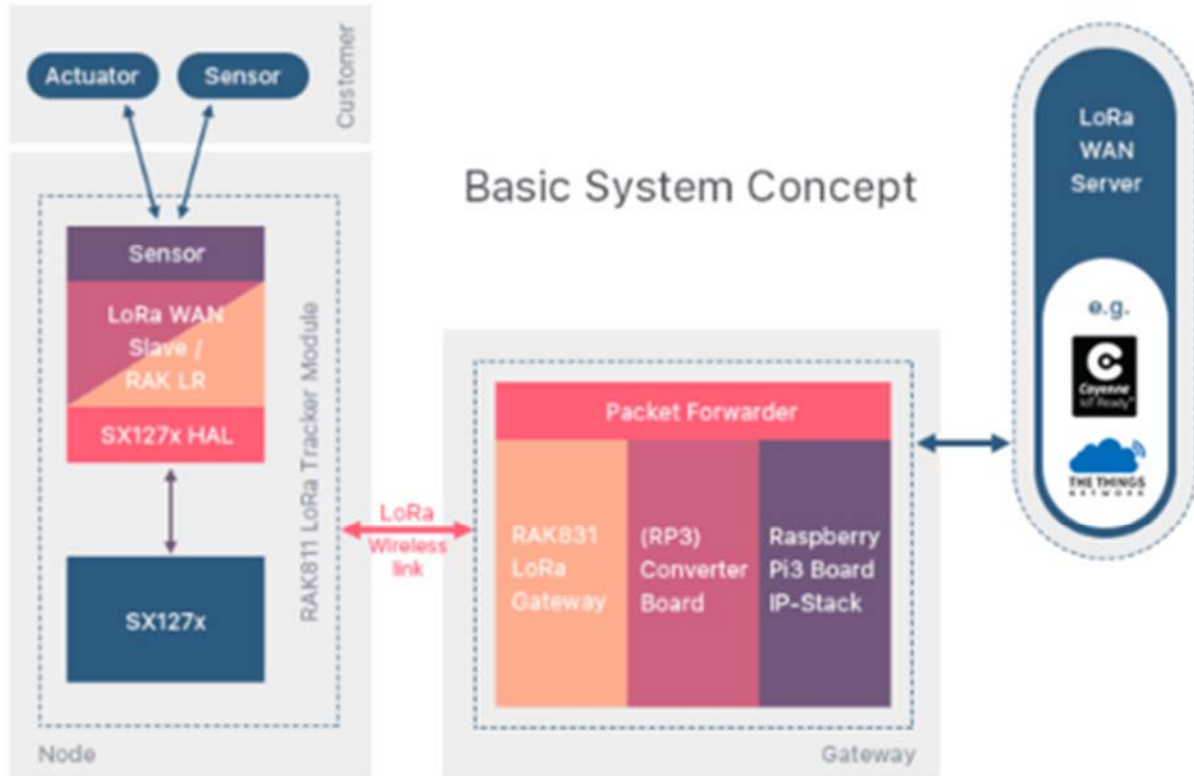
Actuator

Sensor

Customer

Basic System Concept

LoRa WAN Server

e.g.

Cayenne IoT Ready

THE THINGS NETWORK

Sensor

LoRa WAN Slave / RAK LR

SX127x HAL

SX127x

RAK811 LoRa Tracker Module

Node

LoRa Wireless link

Packet Forwarder

RAK831 LoRa Gateway

(RP3) Converter Board

Raspberry Pi3 Board IP-Stack

Gateway